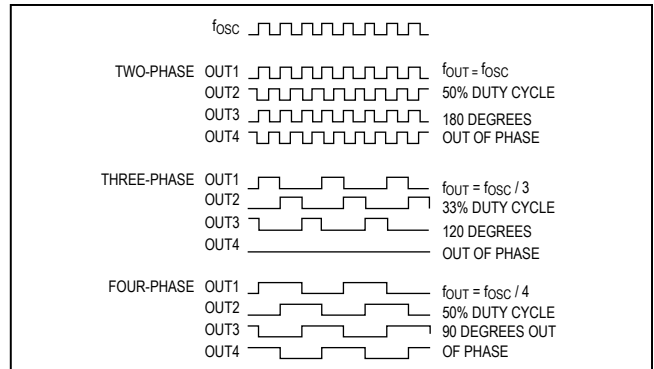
$f_{OSC}$

TWO-PHASE OUT1
OUT2
OUT3
OUT4

$f_{OUT} = f_{OSC}$
50% DUTY CYCLE
180 DEGREES
OUT OF PHASE

THREE-PHASE OUT1
OUT2
OUT3
OUT4

$f_{OUT} = f_{OSC} / 3$
33% DUTY CYCLE
120 DEGREES
OUT OF PHASE

FOUR-PHASE OUT1
OUT2
OUT3
OUT4

$f_{OUT} = f_{OSC} / 4$
50% DUTY CYCLE
90 DEGREES OUT
OF PHASE